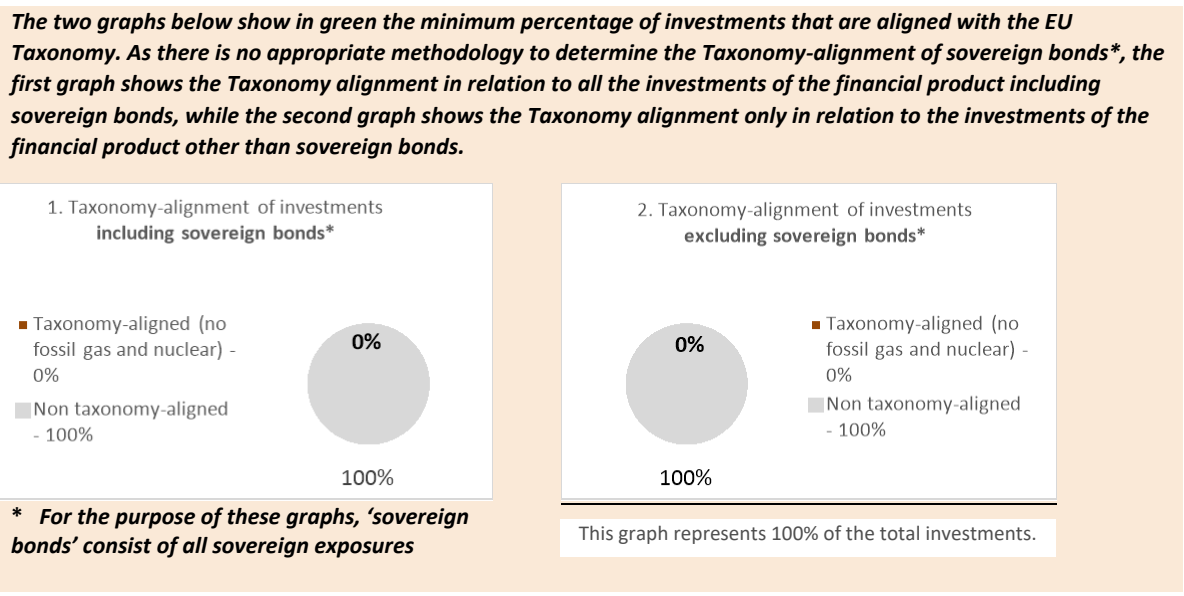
*The two graphs below show in green the minimum percentage of investments that are aligned with the EU Taxonomy. As there is no appropriate methodology to determine the Taxonomy-alignment of sovereign bonds*, the first graph shows the Taxonomy alignment in relation to all the investments of the financial product including sovereign bonds, while the second graph shows the Taxonomy alignment only in relation to the investments of the financial product other than sovereign bonds.*

1. Taxonomy-alignment of investments **including sovereign bonds***

Taxonomy-aligned (no fossil gas and nuclear) - 0%

Non taxonomy-aligned - 100%

0%

100%

2. Taxonomy-alignment of investments **excluding sovereign bonds***

0%

Taxonomy-aligned (no fossil gas and nuclear) - 0%

Non taxonomy-aligned - 100%

100%

*** *For the purpose of these graphs, 'sovereign bonds' consist of all sovereign exposures***

This graph represents 100% of the total investments.